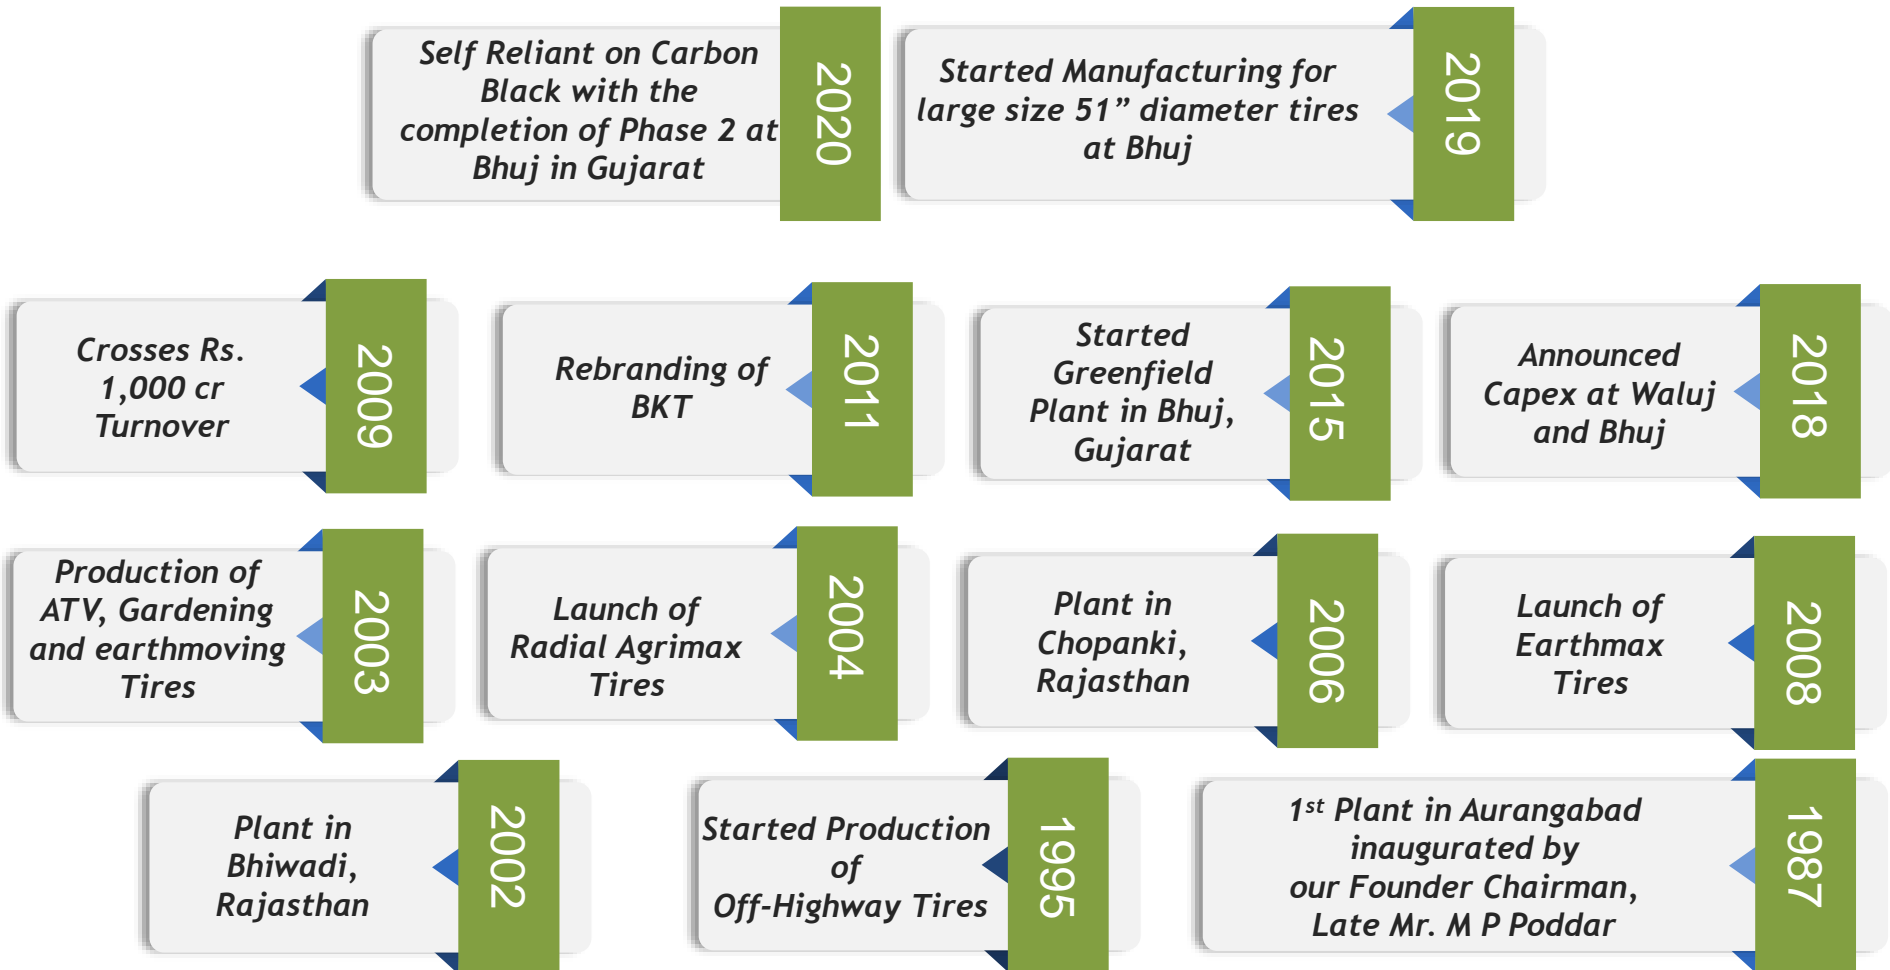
Self Reliant on Carbon Black with the completion of Phase 2 at Bhuj in Gujarat

2020

Started Manufacturing for large size 51” diameter tires at Bhuj

2019

Crosses Rs. 1,000 cr Turnover

2009

Rebranding of BKT

2011

Started Greenfield Plant in Bhuj, Gujarat

2015

Announced Capex at Waluj and Bhuj

2018

Production of ATV, Gardening and earthmoving Tires

2003

Launch of Radial Agrimax Tires

2004

Plant in Chopanki, Rajasthan

2006

Launch of Earthmax Tires

2008

Plant in Bhiwadi, Rajasthan

2002

Started Production of Off-Highway Tires

1995

1$^{st}$ Plant in Aurangabad inaugurated by our Founder Chairman, Late Mr. M P Poddar

1987